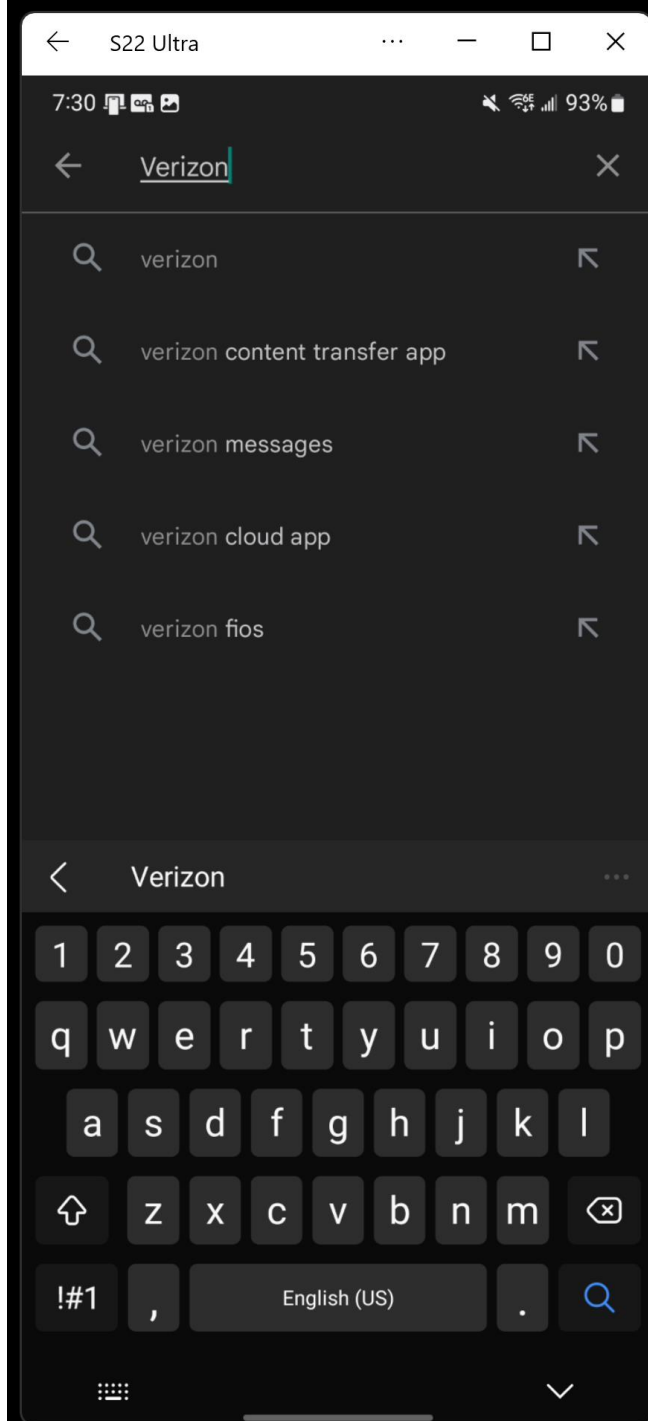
S22 Ultra

7:30

93%

Verizon

verizon

verizon content transfer app

verizon messages

verizon cloud app

verizon fios

Verizon

1 2 3 4 5 6 7 8 9 0

q w e r t y u i o p

a s d f g h j k l

z x c v b n m

!#1 , English (US) .